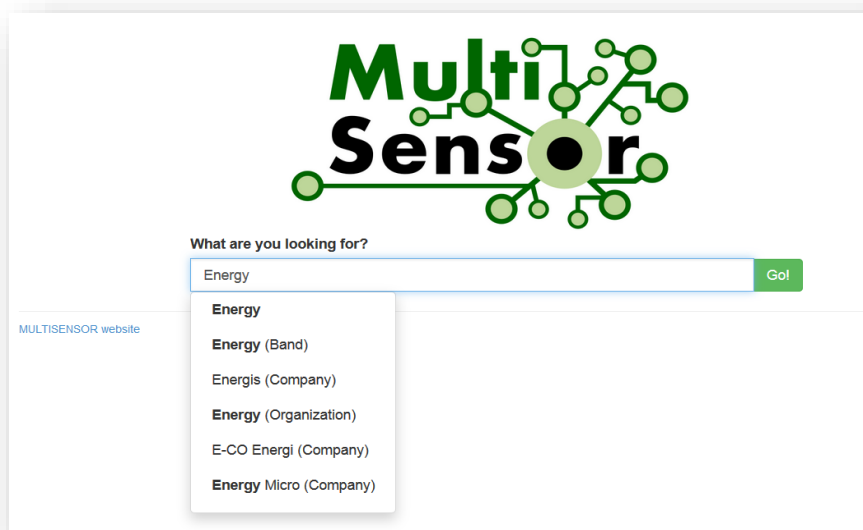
Multi
SensOr

What are you looking for?

Energy

Go!

MULTISENSOR website

**Energy**

**Energy** (Band)

Energis (Company)

**Energy** (Organization)

E-CO Energi (Company)

**Energy** Micro (Company)